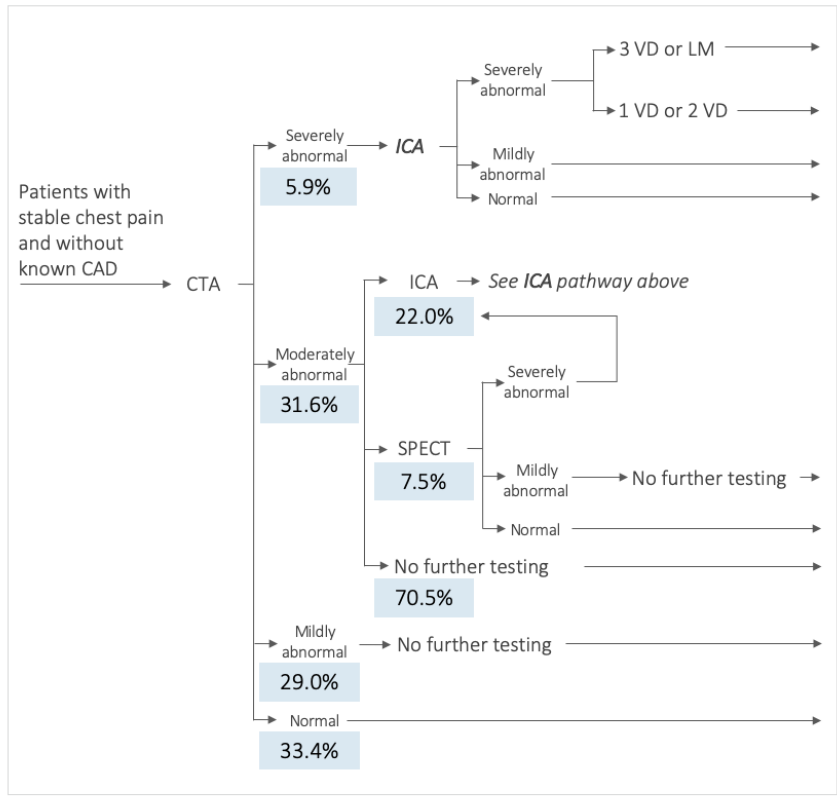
Patients with stable chest pain and without known CAD

CTA

Severely abnormal
5.9%

ICA

Severely abnormal

3 VD or LM

1 VD or 2 VD

Mildly abnormal

Normal

Moderately abnormal
31.6%

ICA
22.0%

See ICA pathway above

SPECT
7.5%

Severely abnormal

Mildly abnormal

No further testing

Normal

No further testing
70.5%

Mildly abnormal
29.0%

No further testing

Normal
33.4%